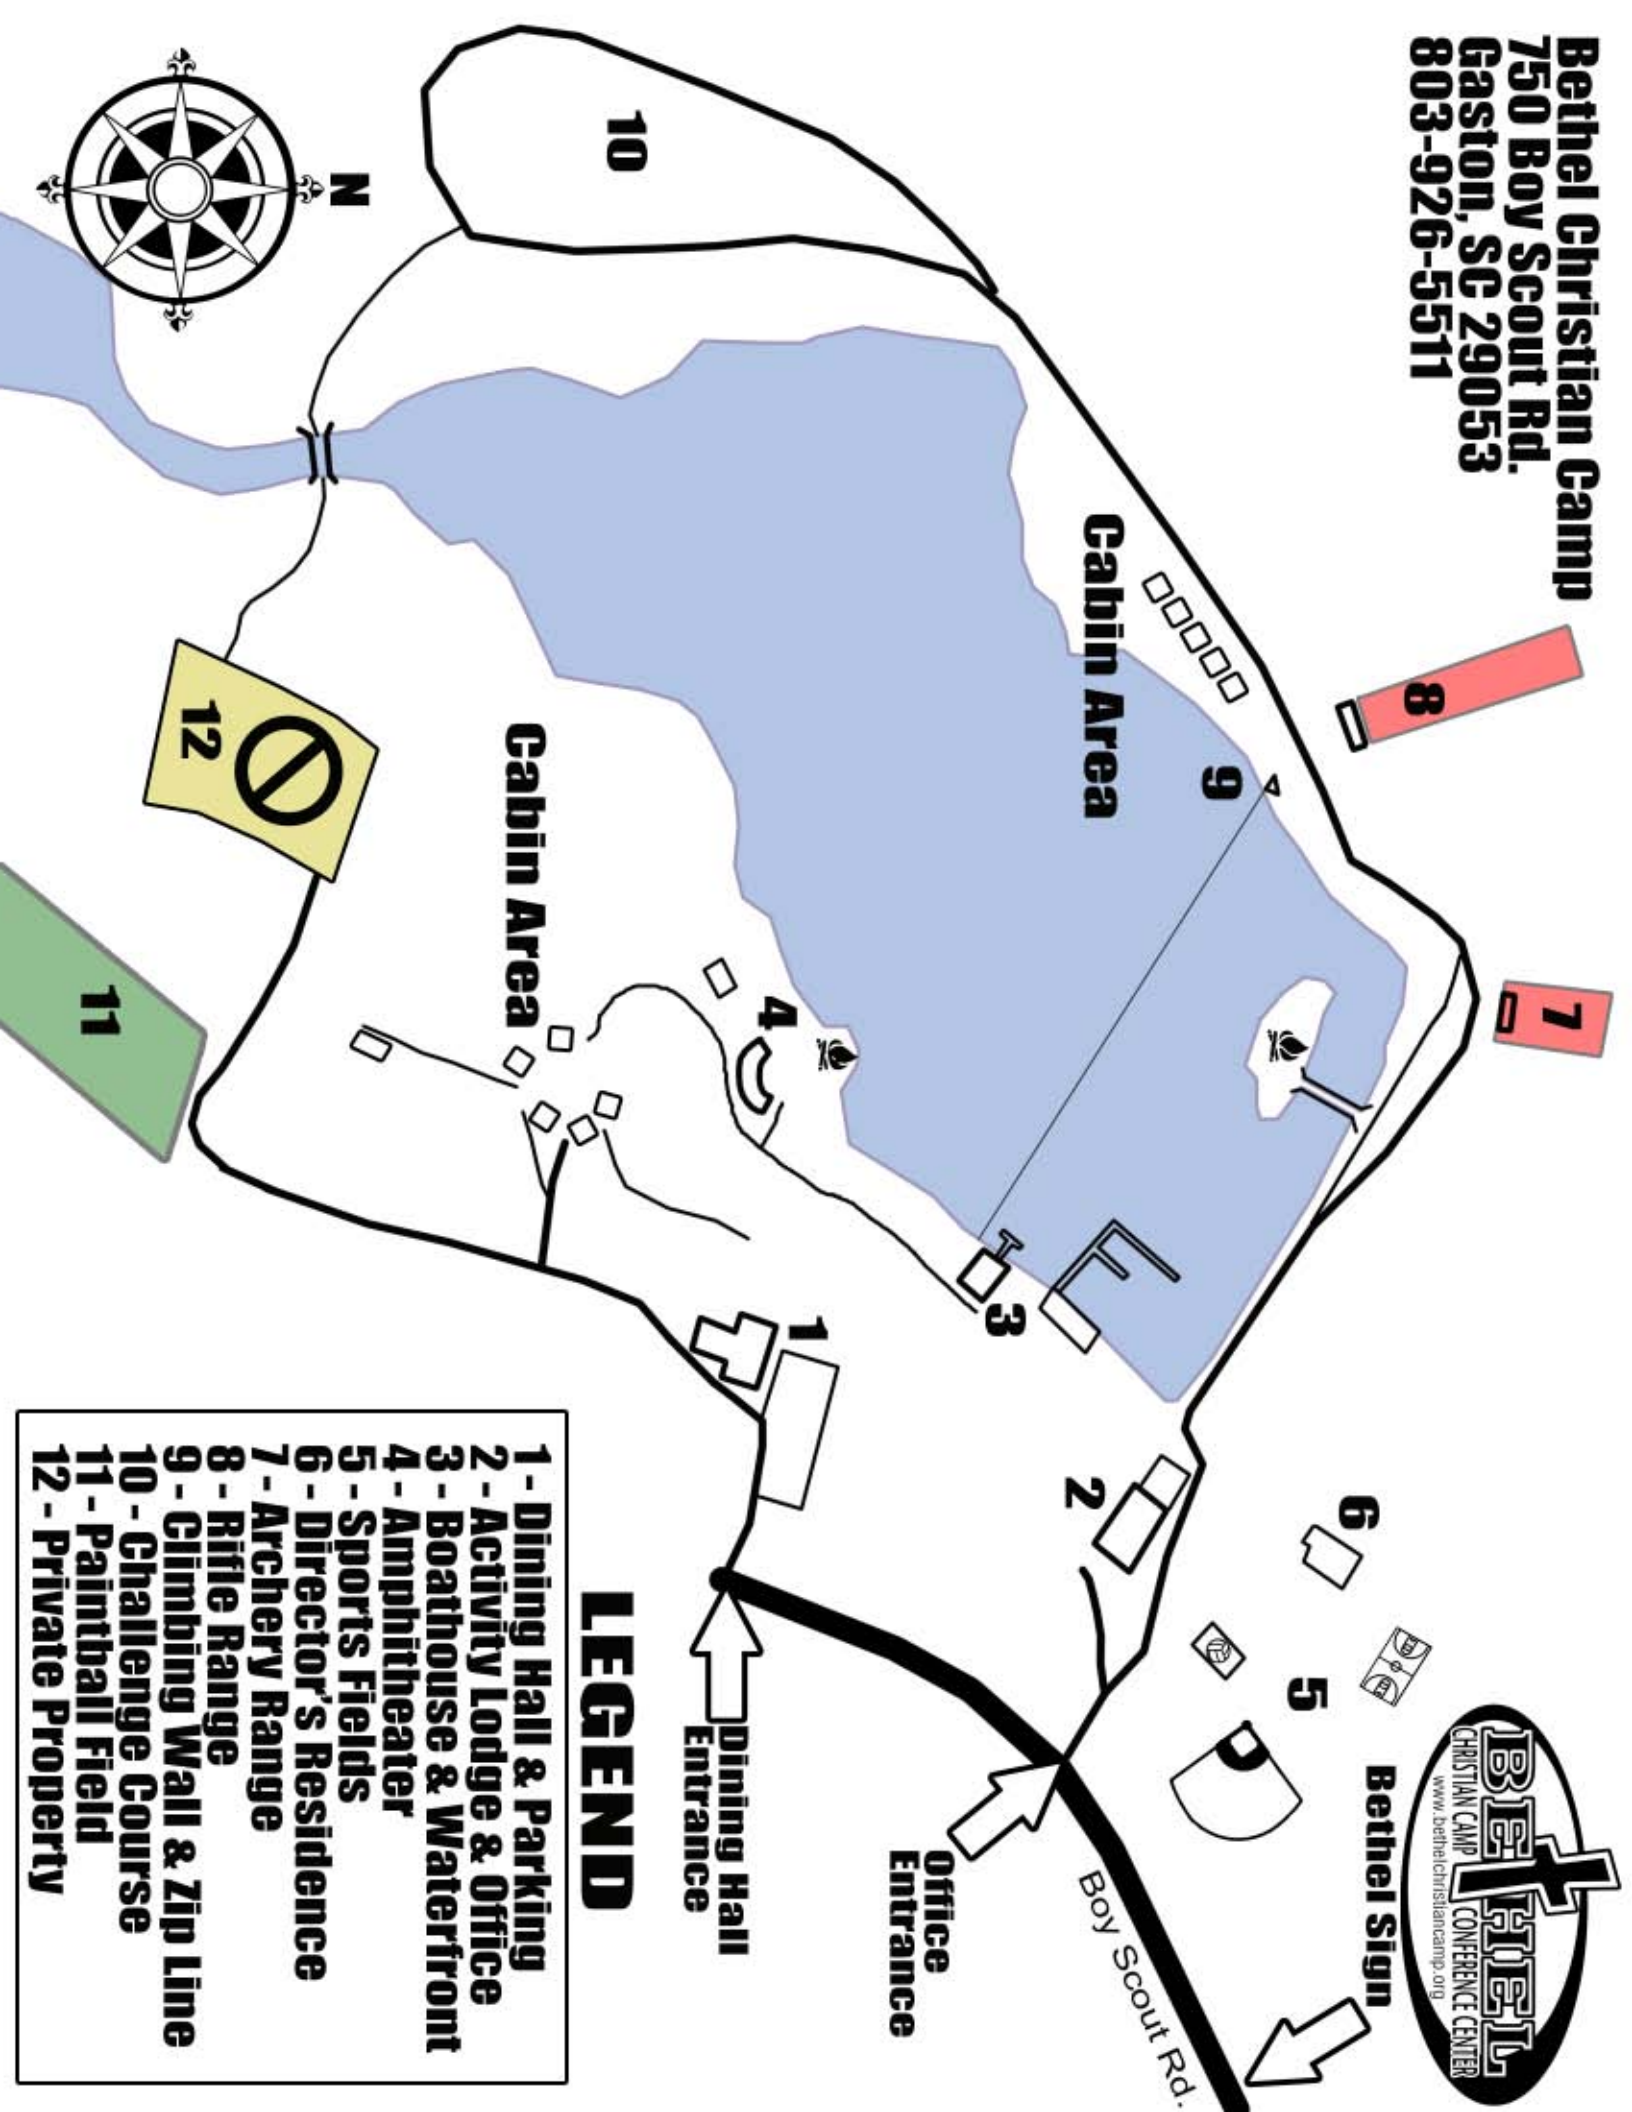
Bethel Christian Camp
750 Boy Scout Rd.
Gaston, SC 29053
803-926-5511

N

10

Cabin Area

8

9

7

Cabin Area

12

11

4

3

1

2

6

5

BETHEL
CHRISTIAN CAMP CONFERENCE CENTER
www.bethelchristiancamp.org

Bethel Sign

Office Entrance

Boy Scout Rd.

Dining Hall Entrance

LEGEND
1 - Dining Hall & Parking
2 - Activity Lodge & Office
3 - Boathouse & Waterfront
4 - Amphitheater
5 - Sports Fields
6 - Director's Residence
7 - Archery Range
8 - Rifle Range
9 - Climbing Wall & Zip Line
10 - Challenge Course
11 - Paintball Field
12 - Private Property